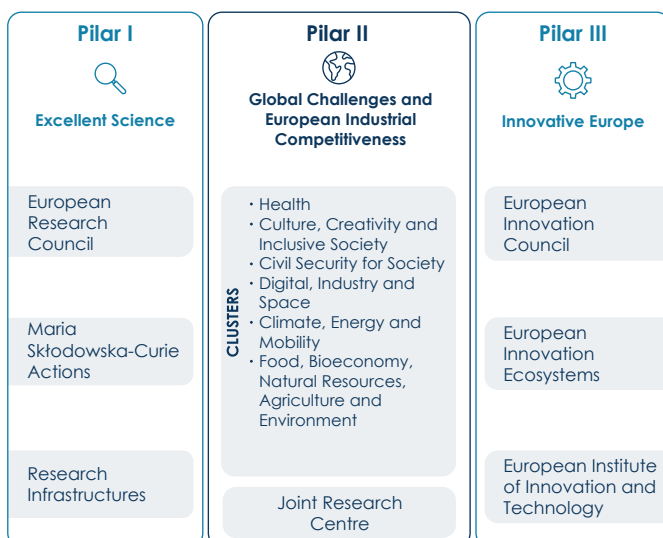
Pilar I

Excellent Science

European Research Council

Maria Skłodowska-Curie Actions

Research Infrastructures

Pilar II

Global Challenges and European Industrial Competitiveness

CLUSTERS

· Health
· Culture, Creativity and Inclusive Society
· Civil Security for Society
· Digital, Industry and Space
· Climate, Energy and Mobility
· Food, Bioeconomy, Natural Resources, Agriculture and Environment

Joint Research Centre

Pilar III

Innovative Europe

European Innovation Council

European Innovation Ecosystems

European Institute of Innovation and Technology